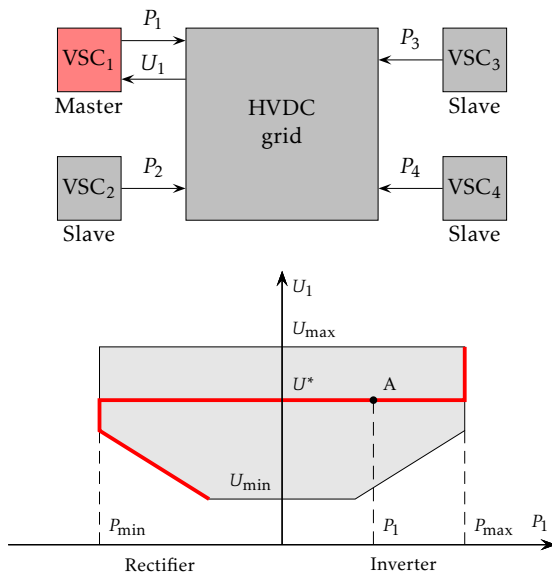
$P_1$
$U_1$
$\text{VSC}_1$
Master
HVDC grid
$P_3$
$\text{VSC}_3$
Slave
$P_2$
$\text{VSC}_2$
Slave
$P_4$
$\text{VSC}_4$
Slave

$U_1$
$U_{\text{max}}$
$U^*$
A
$U_{\text{min}}$
$P_{\text{min}}$
$P_1$
$P_{\text{max}}$
$P_1$
Rectifier
Inverter